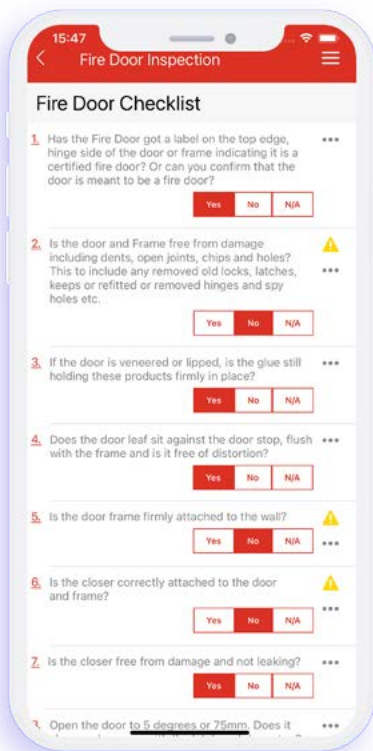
15:47

Fire Door Inspection

Fire Door Checklist

1. Has the Fire Door got a label on the top edge, hinge side of the door or frame indicating it is a certified fire door? Or can you confirm that the door is meant to be a fire door?

Yes No N/A

2. Is the door and Frame free from damage including dents, open joints, chips and holes? This to include any removed old locks, latches, keeps or refitted or removed hinges and spy holes etc.

Yes No N/A

3. If the door is veneered or lipped, is the glue still holding these products firmly in place?

Yes No N/A

4. Does the door leaf sit against the door stop, flush with the frame and is it free of distortion?

Yes No N/A

5. Is the door frame firmly attached to the wall?

Yes No N/A

6. Is the closer correctly attached to the door and frame?

Yes No N/A

7. Is the closer free from damage and not leaking?

Yes No N/A

8. Open the door to 5 degrees or 75mm. Does it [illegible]